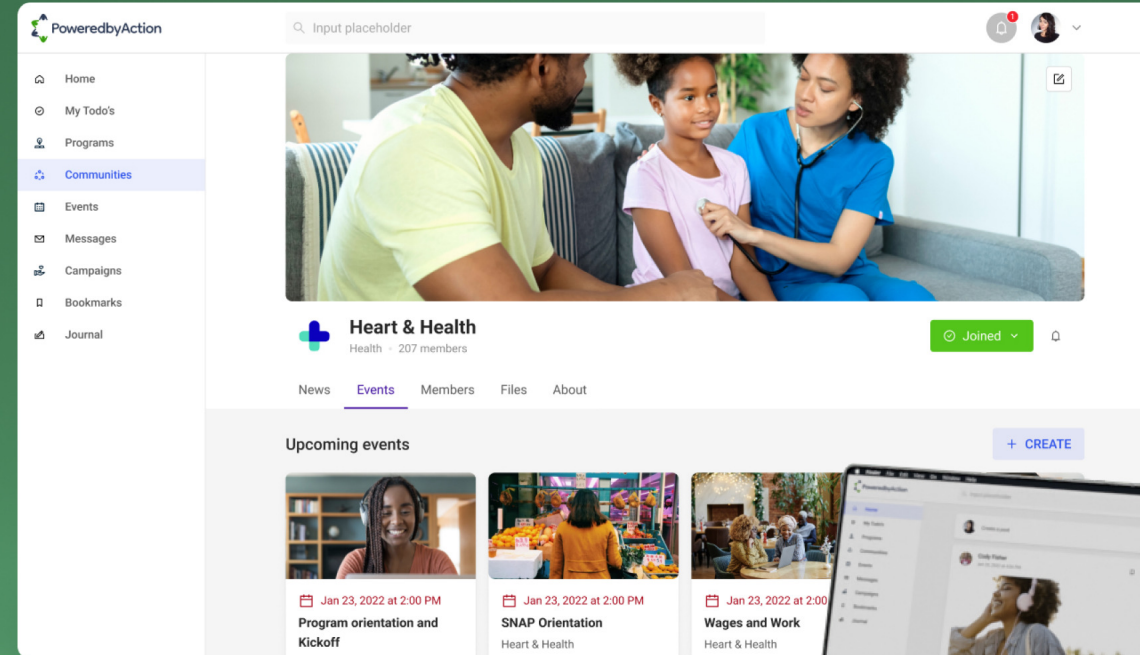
PoweredbyAction

Input placeholder

1

Home
My Todo's
Programs
Communities
Events
Messages
Campaigns
Bookmarks
Journal

Heart & Health
Health · 207 members

Joined

News
Events
Members
Files
About

Upcoming events

+ CREATE

Jan 23, 2022 at 2:00 PM
Program orientation and Kickoff

Jan 23, 2022 at 2:00 PM
SNAP Orientation
Heart & Health

Jan 23, 2022 at 2:00
Wages and Work
Heart & Health

PoweredbyAction
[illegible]